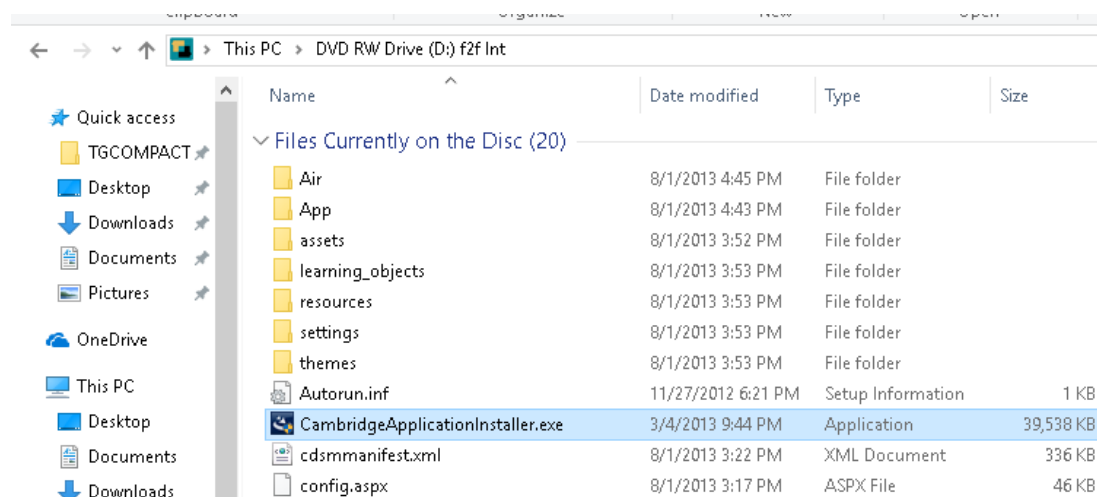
Clipboard Organize New Open

This PC › DVD RW Drive (D:) f2f Int

Quick access
TGCOMPACT
Desktop
Downloads
Documents
Pictures
OneDrive
This PC
Desktop
Documents
Downloads

| Name | Date modified | Type | Size |
|---|---|---|---|
| Files Currently on the Disc (20) | | | |
| Air | 8/1/2013 4:45 PM | File folder | |
| App | 8/1/2013 4:43 PM | File folder | |
| assets | 8/1/2013 3:52 PM | File folder | |
| learning_objects | 8/1/2013 3:53 PM | File folder | |
| resources | 8/1/2013 3:53 PM | File folder | |
| settings | 8/1/2013 3:53 PM | File folder | |
| themes | 8/1/2013 3:53 PM | File folder | |
| Autorun.inf | 11/27/2012 6:21 PM | Setup Information | 1 KB |
| CambridgeApplicationInstaller.exe | 3/4/2013 9:44 PM | Application | 39,538 KB |
| cdsmmanifest.xml | 8/1/2013 3:22 PM | XML Document | 336 KB |
| config.aspx | 8/1/2013 3:17 PM | ASPX File | 46 KB |